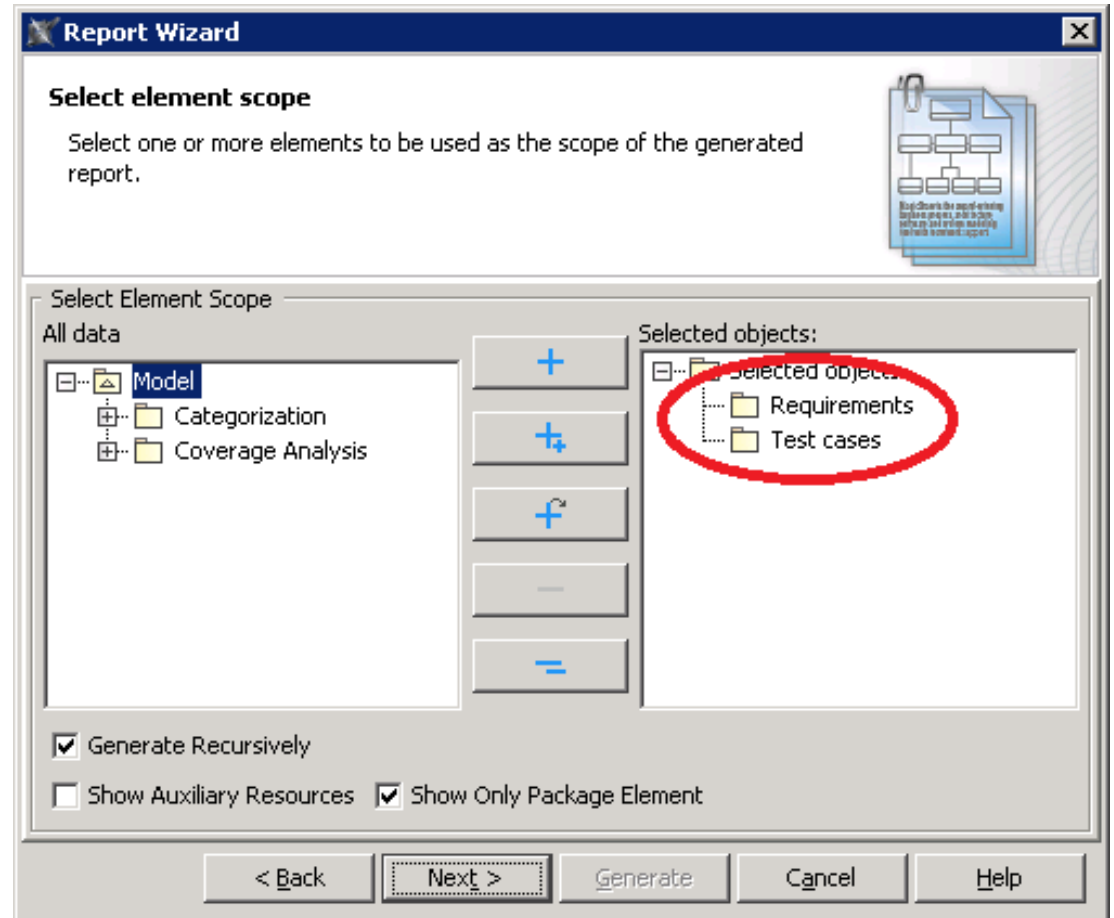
Report Wizard

Select element scope

Select one or more elements to be used as the scope of the generated report.

Select Element Scope

All data

Model
Categorization
Coverage Analysis

Selected objects:

Selected objects
Requirements
Test cases

Generate Recursively

Show Auxiliary Resources Show Only Package Element

< Back Next > Generate Cancel Help